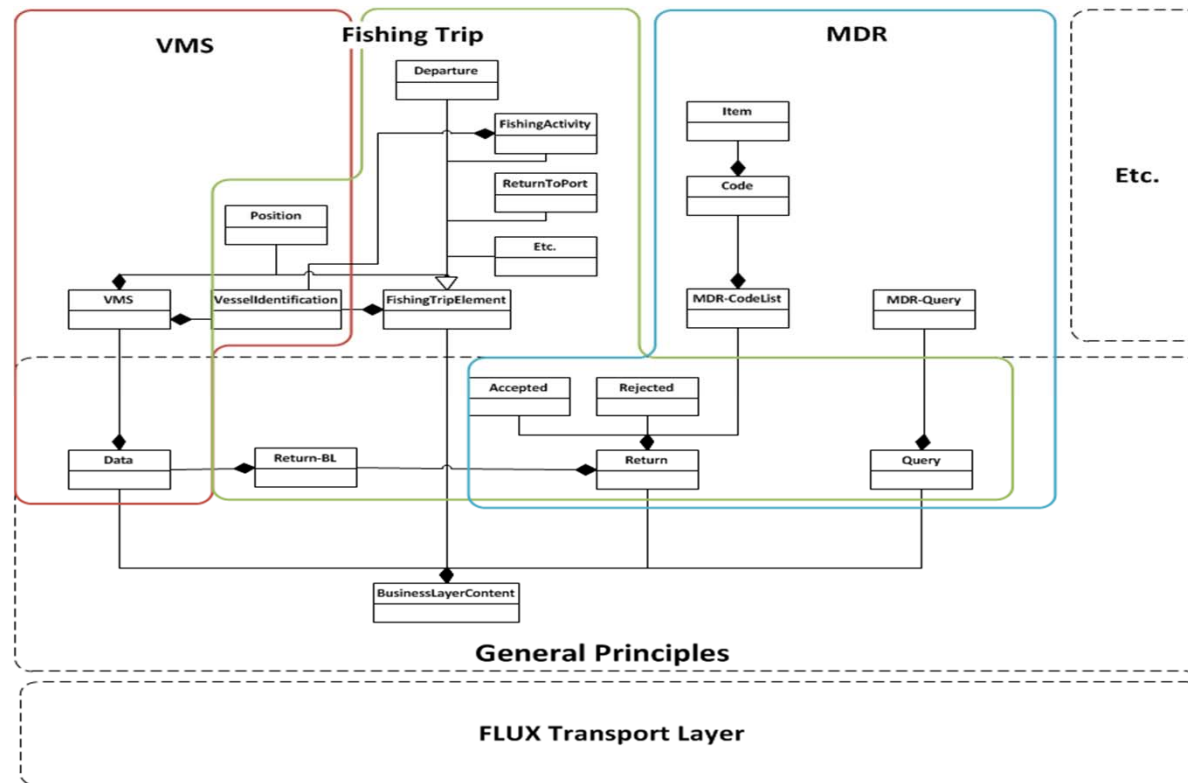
VMS

Fishing Trip

MDR

Etc.

Departure

FishingActivity

ReturnToPort

Etc.

Item

Code

Position

VMS

VesselIdentification

FishingTripElement

MDR-CodeList

MDR-Query

Accepted

Rejected

Data

Return-BL

Return

Query

BusinessLayerContent

General Principles

FLUX Transport Layer